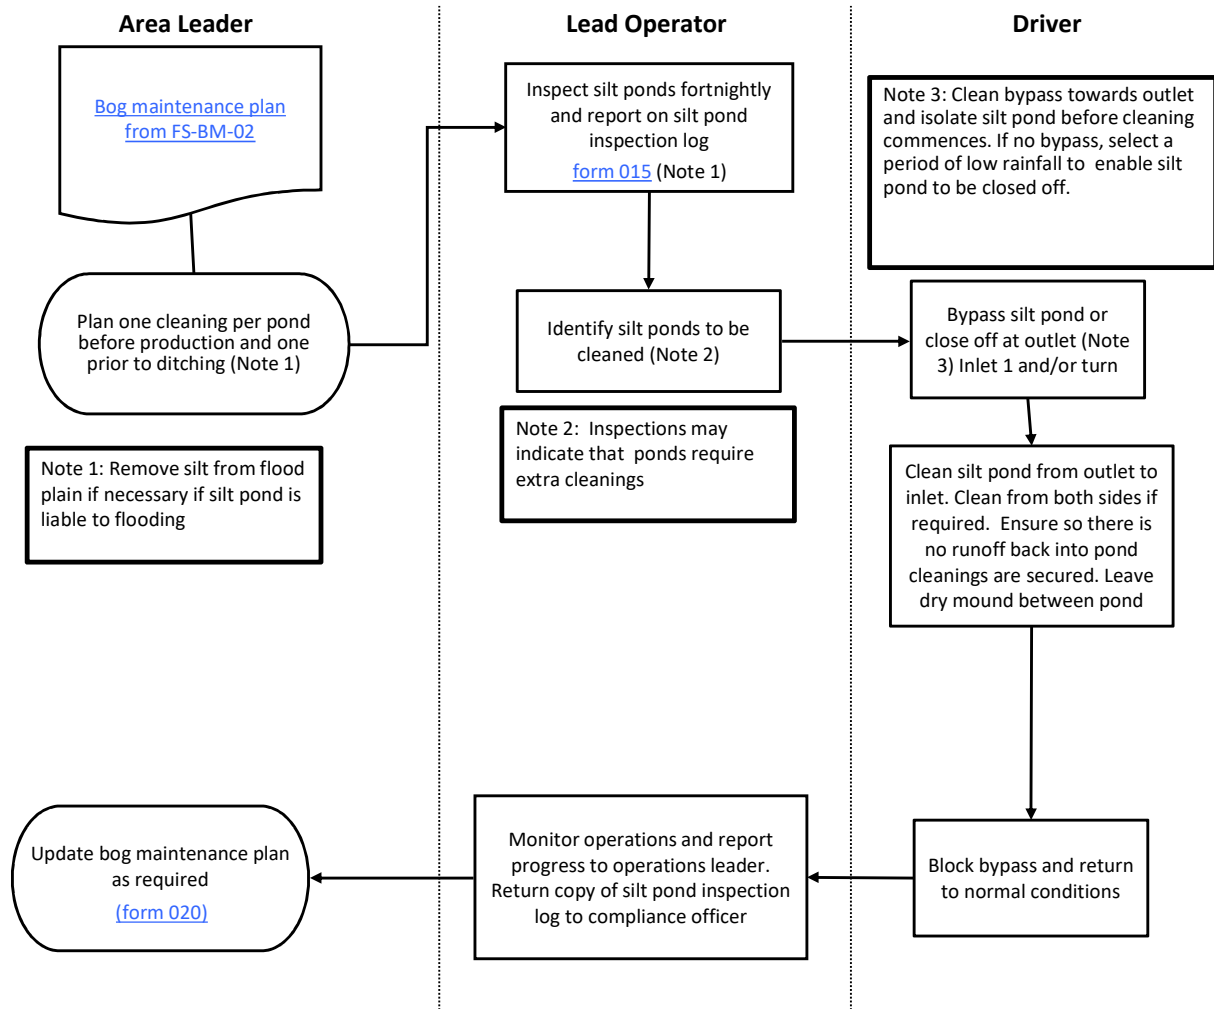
Area Leader

Lead Operator

Driver

Bog maintenance plan from FS-BM-02

Plan one cleaning per pond before production and one prior to ditching (Note 1)

Note 1: Remove silt from flood plain if necessary if silt pond is liable to flooding

Inspect silt ponds fortnightly and report on silt pond inspection log form 015 (Note 1)

Identify silt ponds to be cleaned (Note 2)

Note 2: Inspections may indicate that ponds require extra cleanings

Note 3: Clean bypass towards outlet and isolate silt pond before cleaning commences. If no bypass, select a period of low rainfall to enable silt pond to be closed off.

Bypass silt pond or close off at outlet (Note 3) Inlet 1 and/or turn

Clean silt pond from outlet to inlet. Clean from both sides if required. Ensure so there is no runoff back into pond cleanings are secured. Leave dry mound between pond

Block bypass and return to normal conditions

Monitor operations and report progress to operations leader. Return copy of silt pond inspection log to compliance officer

Update bog maintenance plan as required (form 020)